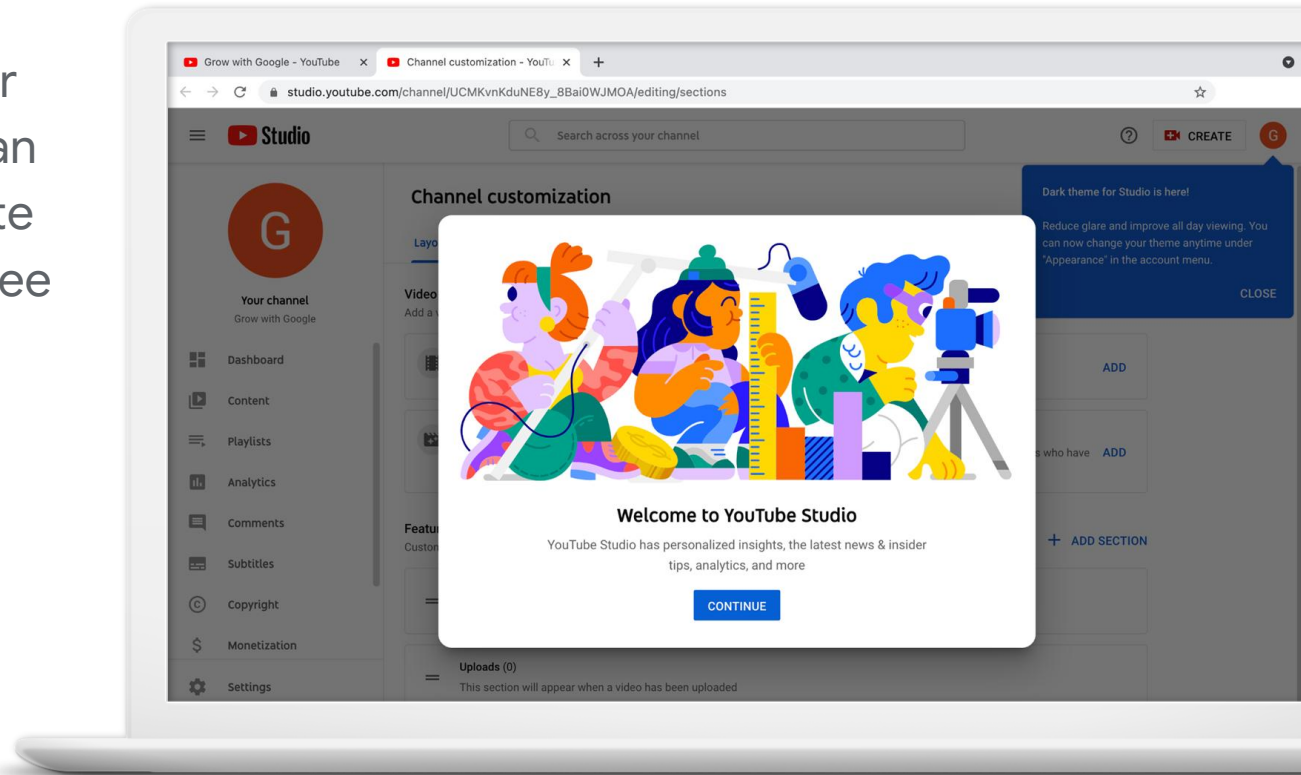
r
an
te
ee

Grow with Google - YouTube
Channel customization - YouTu
studio.youtube.com/channel/UCMKvnKduNE8y_8Bai0WJMOA/editing/sections

Studio
Search across your channel
CREATE
G

Dark theme for Studio is here!
Reduce glare and improve all day viewing. You can now change your theme anytime under "Appearance" in the account menu.
CLOSE

G
Your channel
Grow with Google
Dashboard
Content
Playlists
Analytics
Comments
Subtitles
Copyright
Monetization
Settings

Channel customization
Layo
Video
Add a v
ADD
s who have ADD
Featu
Custon
ADD SECTION
Uploads (0)
This section will appear when a video has been uploaded

Welcome to YouTube Studio
YouTube Studio has personalized insights, the latest news & insider tips, analytics, and more
CONTINUE